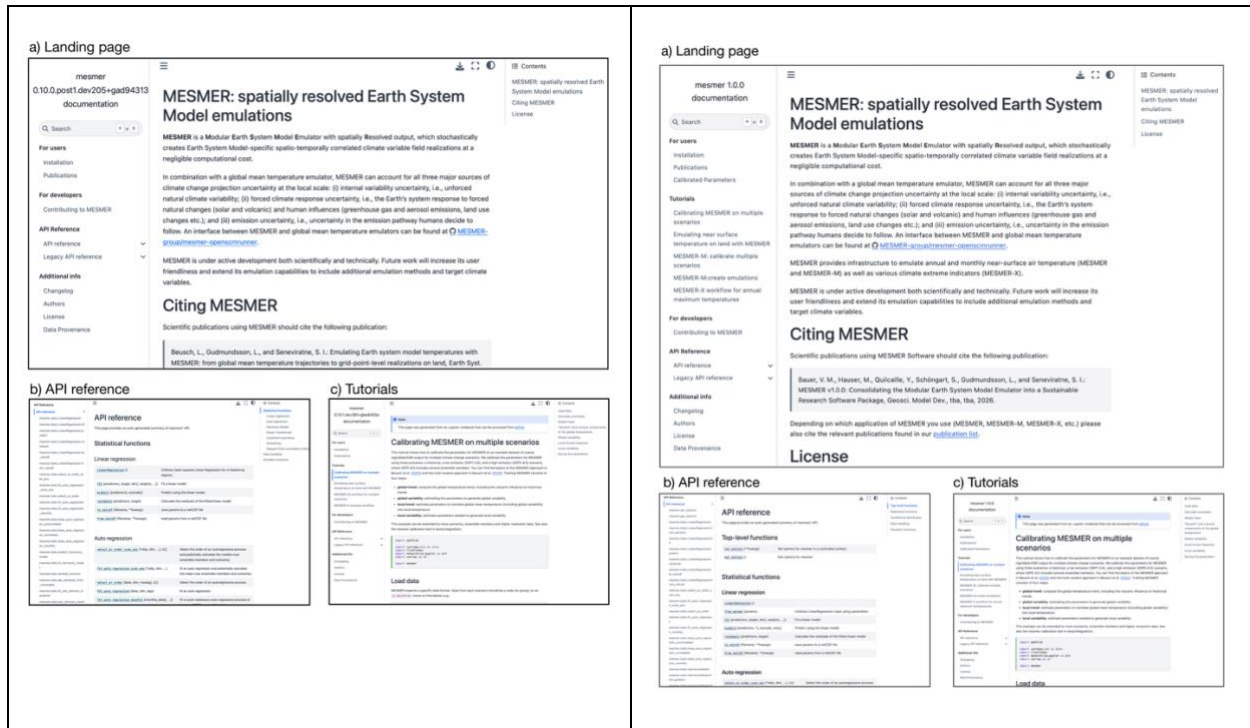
a) Landing page

mesmer 0.10.0.post1.dev205+gad94313 documentation

Search

For users
Installation
Publications

For developers
Contributing to MESMER

API Reference
API reference
Legacy API reference

Additional info
Changelog
Authors
License
Data Provenance

Contents
MESMER: spatially resolved Earth System Model emulations
Citing MESMER
License

MESMER: spatially resolved Earth System Model emulations

MESMER is a Modular Earth System Model Emulator with spatially Resolved output, which stochastically creates Earth System Model-specific spatio-temporally correlated climate variable field realizations at a negligible computational cost.

In combination with a global mean temperature emulator, MESMER can account for all three major sources of climate change projection uncertainty at the local scale: (i) internal variability uncertainty, i.e., unforced natural climate variability; (ii) forced climate response uncertainty, i.e., the Earth's system response to forced natural changes (solar and volcanic) and human influences (greenhouse gas and aerosol emissions, land use changes etc.); and (iii) emission uncertainty, i.e., uncertainty in the emission pathway humans decide to follow. An interface between MESMER and global mean temperature emulators can be found at MESMER-group/mesmer-openscmrunner.

MESMER is under active development both scientifically and technically. Future work will increase its user friendliness and extend its emulation capabilities to include additional emulation methods and target climate variables.

Citing MESMER

Scientific publications using MESMER should cite the following publication:

Beusch, L., Gudmundsson, L., and Seneviratne, S. I.: Emulating Earth system model temperatures with MESMER: from global mean temperature trajectories to grid-point-level realizations on land, Earth Syst.

b) API reference

API reference

Statistical functions

Linear regression

Auto regression

c) Tutorials

Calibrating MESMER on multiple scenarios

Load data

a) Landing page

mesmer 1.0.0 documentation

Search

For users
Installation
Publications
Calibrated Parameters

Tutorials
Calibrating MESMER on multiple scenarios
Emulating near surface temperature on land with MESMER
MESMER-M: calibrate multiple scenarios
MESMER-M create emulations
MESMER-X workflow for annual maximum temperatures

For developers
Contributing to MESMER

API Reference
API reference
Legacy API reference

Additional info
Changelog
Authors
License
Data Provenance

Contents
MESMER: spatially resolved Earth System Model emulations
Citing MESMER
License

MESMER: spatially resolved Earth System Model emulations

MESMER is a Modular Earth System Model Emulator with spatially Resolved output, which stochastically creates Earth System Model-specific spatio-temporally correlated climate variable field realizations at a negligible computational cost.

In combination with a global mean temperature emulator, MESMER can account for all three major sources of climate change projection uncertainty at the local scale: (i) internal variability uncertainty, i.e., unforced natural climate variability; (ii) forced climate response uncertainty, i.e., the Earth's system response to forced natural changes (solar and volcanic) and human influences (greenhouse gas and aerosol emissions, land use changes etc.); and (iii) emission uncertainty, i.e., uncertainty in the emission pathway humans decide to follow. An interface between MESMER and global mean temperature emulators can be found at MESMER-group/mesmer-openscmrunner.

MESMER provides infrastructure to emulate annual and monthly near-surface air temperature (MESMER and MESMER-M) as well as various climate extreme indicators (MESMER-X).

MESMER is under active development both scientifically and technically. Future work will increase its user friendliness and extend its emulation capabilities to include additional emulation methods and target climate variables.

Citing MESMER

Scientific publications using MESMER Software should cite the following publication:

Bauer, V. M., Hauser, M., Quilcaille, Y., Schöngart, S., Gudmundsson, L., and Seneviratne, S. I.: MESMER v1.0.0: Consolidating the Modular Earth System Model Emulator into a Sustainable Research Software Package, Geosci. Model Dev., tba, tba, 2026.

Depending on which application of MESMER you use (MESMER, MESMER-M, MESMER-X, etc.) please also cite the relevant publications found in our publication list.

License

b) API reference

API reference

Top-level functions

Statistical functions

Linear regression

Auto regression

c) Tutorials

Calibrating MESMER on multiple scenarios

Load data